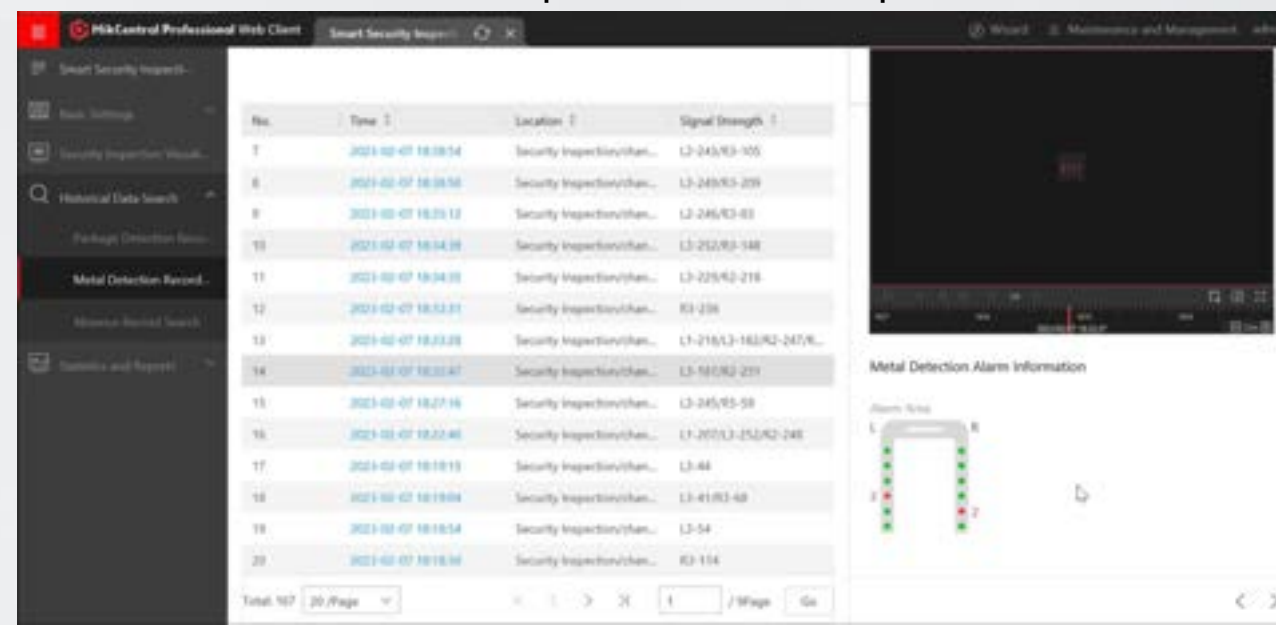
HikCentral Professional Web Client Smart Security Inspecti...

Wizard Maintenance and Management

Smart Security Inspecti...

Basic Settings

Security Inspection Visuali...

Historical Data Search

Package Detection Reco...

Metal Detection Record...

Absence Record Search

Statistics and Report

| No. | Time | Location | Signal Strength |
|---|---|---|---|
| 7 | 2021-02-07 18:38:54 | Security Inspection/chan... | L2-245/R3-105 |
| 8 | 2021-02-07 18:38:50 | Security Inspection/chan... | L3-249/R3-209 |
| 9 | 2021-02-07 18:35:12 | Security Inspection/chan... | L2-246/R3-83 |
| 10 | 2021-02-07 18:34:39 | Security Inspection/chan... | L3-252/R3-148 |
| 11 | 2021-02-07 18:34:35 | Security Inspection/chan... | L3-229/R2-218 |
| 12 | 2021-02-07 18:32:31 | Security Inspection/chan... | R3-236 |
| 13 | 2021-02-07 18:23:28 | Security Inspection/chan... | L1-216/L3-162/R2-247/R... |
| 14 | 2021-02-07 18:22:47 | Security Inspection/chan... | L3-161/R2-211 |
| 15 | 2021-02-07 18:27:16 | Security Inspection/chan... | L3-245/R3-59 |
| 16 | 2021-02-07 18:22:40 | Security Inspection/chan... | L1-207/L3-252/R2-248 |
| 17 | 2021-02-07 18:19:13 | Security Inspection/chan... | L3-44 |
| 18 | 2021-02-07 18:19:04 | Security Inspection/chan... | L3-41/R3-68 |
| 19 | 2021-02-07 18:18:54 | Security Inspection/chan... | L3-54 |
| 20 | 2021-02-07 18:18:50 | Security Inspection/chan... | R3-114 |

Total: 167 20 /Page 1 / 9Page Go

Metal Detection Alarm Information

Alarm Area

L R

3 2